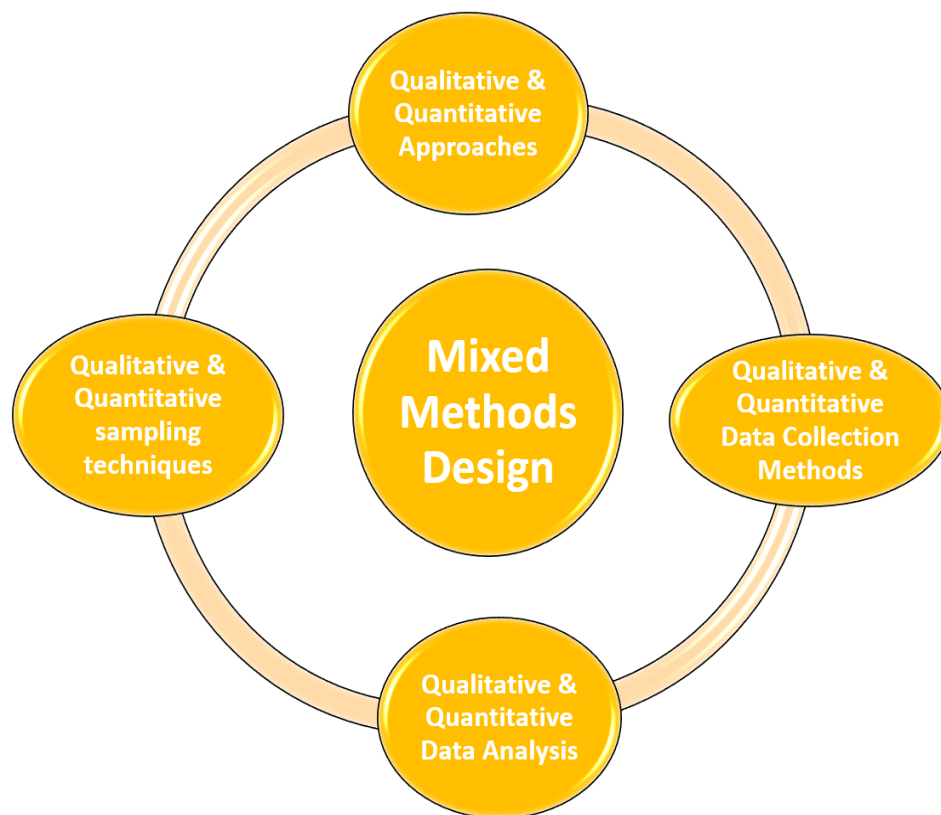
Qualitative & Quantitative Approaches

Qualitative & Quantitative sampling techniques

Mixed Methods Design

Qualitative & Quantitative Data Collection Methods

Qualitative & Quantitative Data Analysis